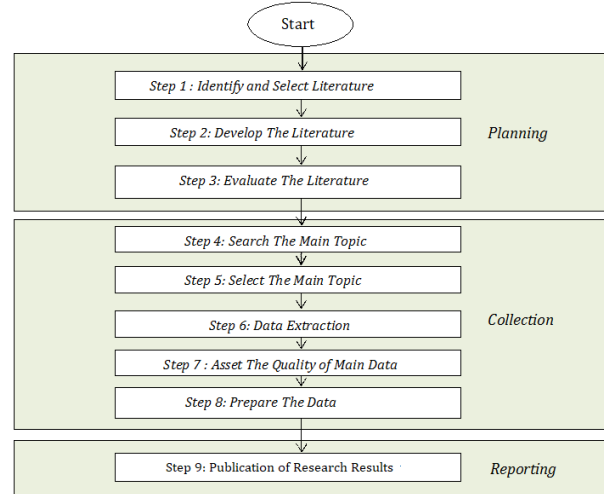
Start

Step 1 : Identify and Select Literature

Step 2: Develop The Literature

Step 3: Evaluate The Literature

Planning

Step 4: Search The Main Topic

Step 5: Select The Main Topic

Step 6: Data Extraction

Step 7 : Asset The Quality of Main Data

Step 8: Prepare The Data

Collection

Step 9: Publication of Research Results

Reporting